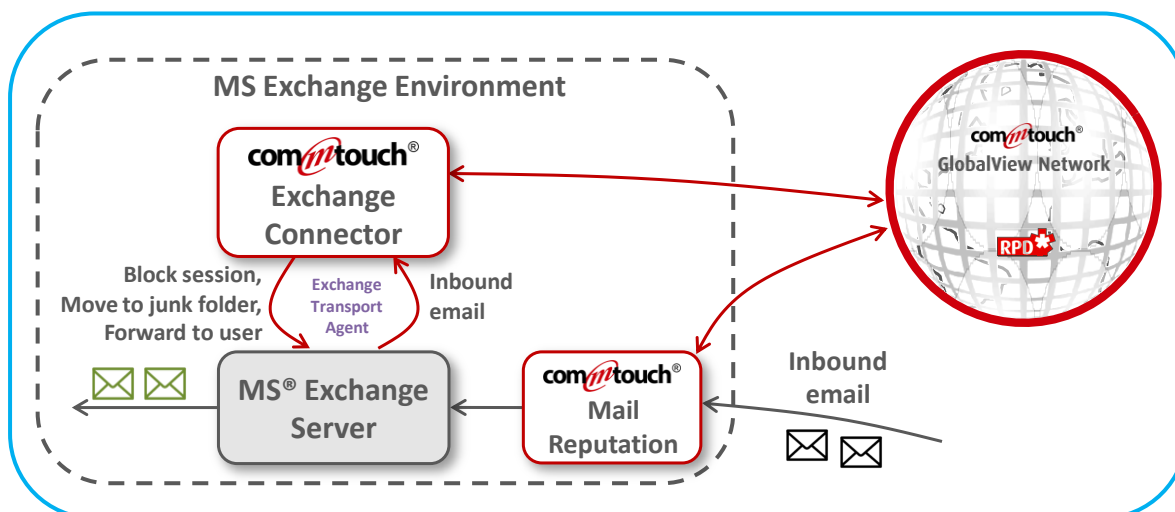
MS Exchange Environment

commtouch®
Exchange Connector

commtouch®
GlobalView Network

RPD

Block session, Move to junk folder, Forward to user

Exchange Transport Agent

Inbound email

MS® Exchange Server

commtouch®
Mail Reputation

Inbound email